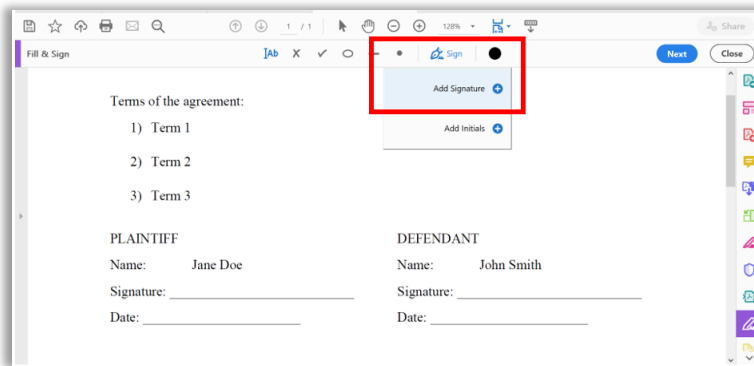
1 / 1 128% Share

Fill & Sign Ab X ✓ Sign Next Close

Add Signature

Add Initials

Terms of the agreement:

1) Term 1

2) Term 2

3) Term 3

PLAINTIFF

Name: Jane Doe

Signature: ______________________

Date: ____________________

DEFENDANT

Name: John Smith

Signature: ______________________

Date: ____________________